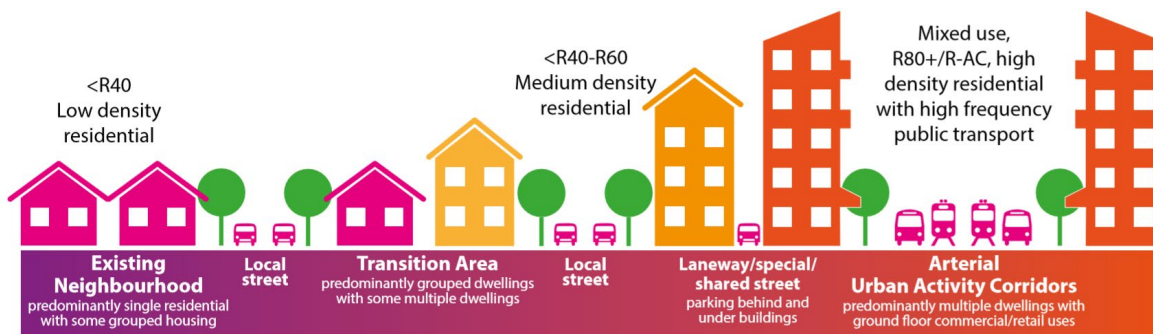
<R40
Low density residential

<R40-R60
Medium density residential

Mixed use, R80+/R-AC, high density residential with high frequency public transport

Existing Neighbourhood
predominantly single residential with some grouped housing

Local street

Transition Area
predominantly grouped dwellings with some multiple dwellings

Local street

Laneway/special/ shared street
parking behind and under buildings

Arterial Urban Activity Corridors
predominantly multiple dwellings with ground floor commercial/retail uses